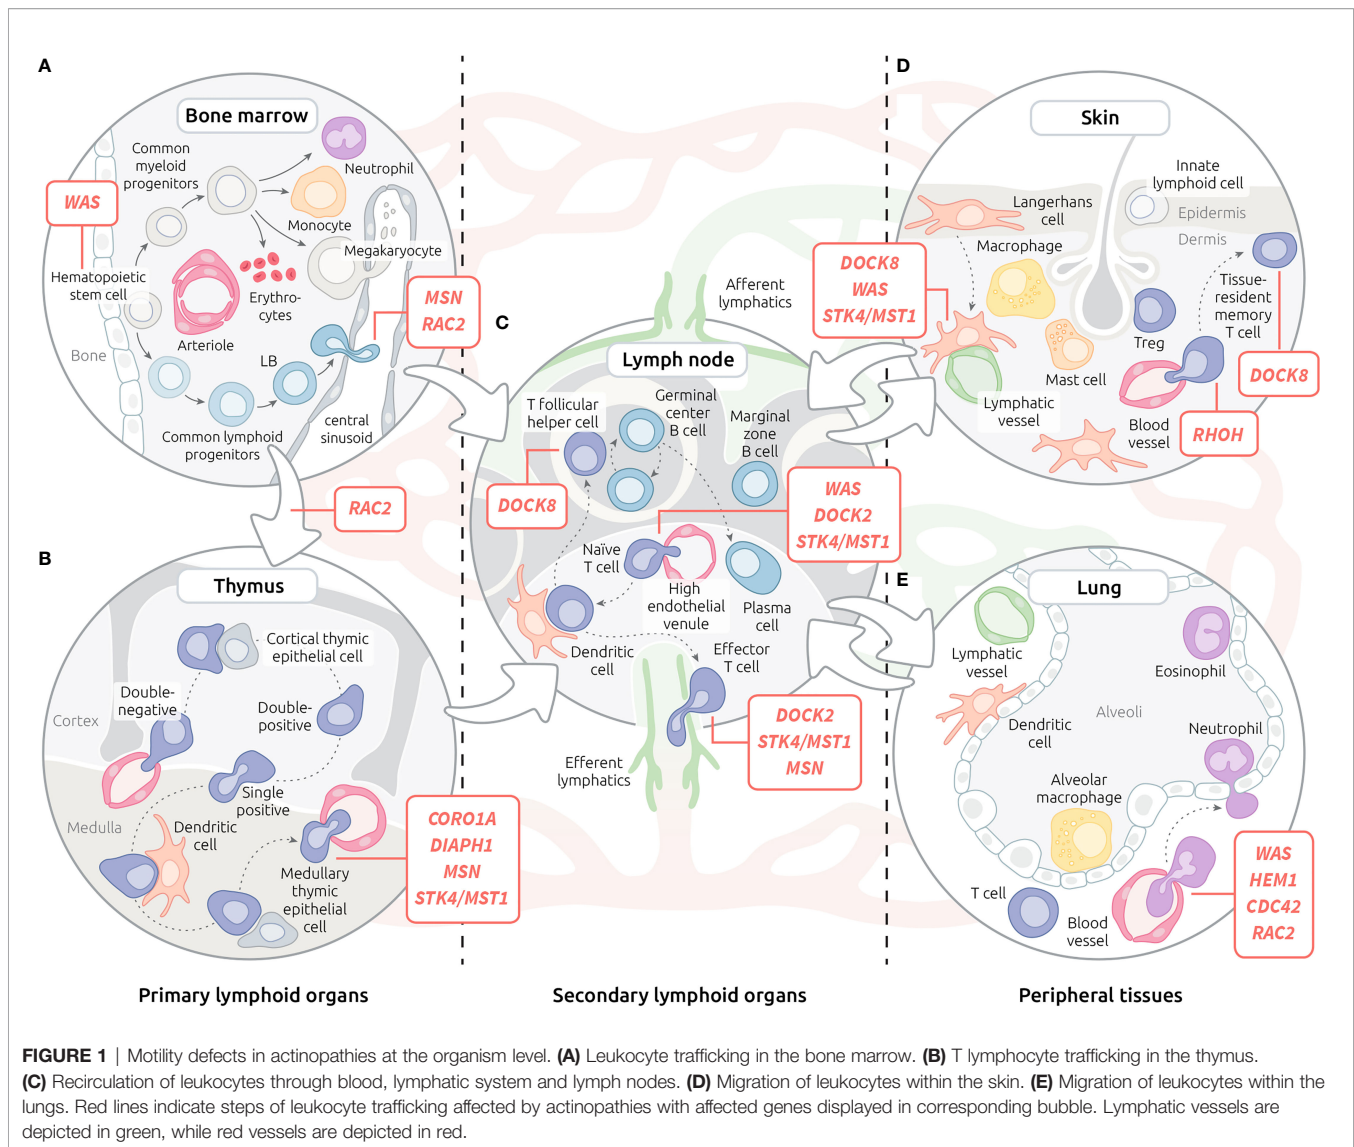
A

Bone marrow

Common myeloid progenitors

Neutrophil

WAS

Monocyte

Megakaryocyte

Hematopoietic stem cell

Erythrocytes

MSN
RAC2

Bone

Arteriole

LB

central sinusoid

Common lymphoid progenitors

RAC2

B

Thymus

Cortical thymic epithelial cell

Double-negative

Double-positive

Cortex

Single positive

Medulla

Dendritic cell

Medullary thymic epithelial cell

CORO1A
DIAPH1
MSN
STK4/MST1

C

Afferent lymphatics

Lymph node

T follicular helper cell

Germinal center B cell

Marginal zone B cell

DOCK8

WAS
DOCK2
STK4/MST1

Naïve T cell

High endothelial venule

Plasma cell

Dendritic cell

Effector T cell

DOCK2
STK4/MST1
MSN

Efferent lymphatics

D

Skin

Innate lymphoid cell

Langerhans cell

Epidermis

Dermis

DOCK8
WAS
STK4/MST1

Macrophage

Tissue-resident memory T cell

Treg

Mast cell

DOCK8

Lymphatic vessel

Blood vessel

RHOH

E

Lung

Lymphatic vessel

Eosinophil

Alveoli

Dendritic cell

Neutrophil

Alveolar macrophage

WAS
HEM1
CDC42
RAC2

T cell

Blood vessel

Primary lymphoid organs

Secondary lymphoid organs

Peripheral tissues

FIGURE 1 | Motility defects in actinopathies at the organism level. (A) Leukocyte trafficking in the bone marrow. (B) T lymphocyte trafficking in the thymus. (C) Recirculation of leukocytes through blood, lymphatic system and lymph nodes. (D) Migration of leukocytes within the skin. (E) Migration of leukocytes within the lungs. Red lines indicate steps of leukocyte trafficking affected by actinopathies with affected genes displayed in corresponding bubble. Lymphatic vessels are depicted in green, while red vessels are depicted in red.